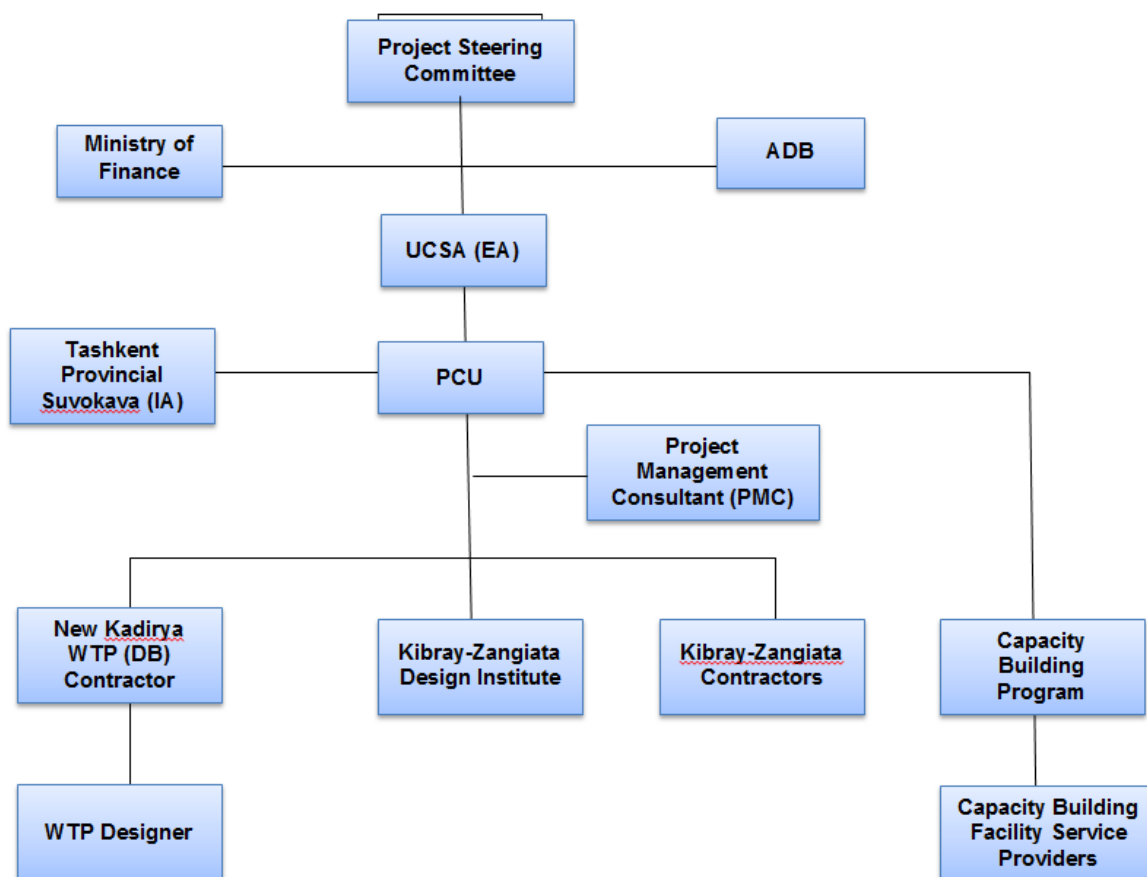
Project Steering Committee

Ministry of Finance

ADB

UCSA (EA)

Tashkent Provincial Suvokava (IA)

PCU

Project Management Consultant (PMC)

New Kadirya WTP (DB) Contractor

Kibray-Zangiata Design Institute

Kibray-Zangiata Contractors

Capacity Building Program

WTP Designer

Capacity Building Facility Service Providers